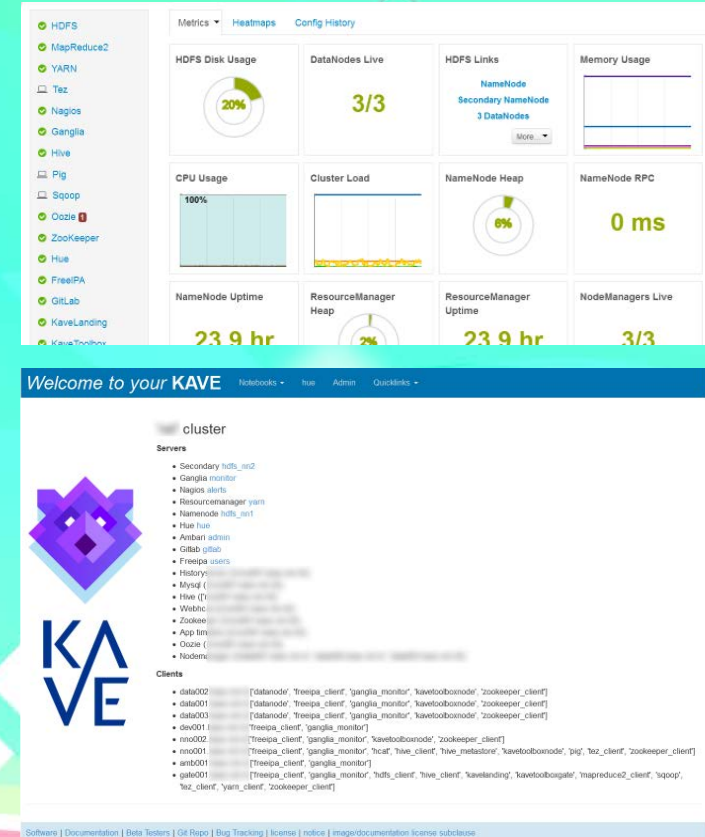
HDFS
MapReduce2
YARN
Tez
Nagios
Ganglia
Hive
Pig
Sqoop
Oozie 1
ZooKeeper
Hue
FreeIPA
GitLab
KaveLanding
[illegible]

Metrics ▾ Heatmaps Config History

HDFS Disk Usage
20%

DataNodes Live
3/3

HDFS Links
NameNode
Secondary NameNode
3 DataNodes
More ▾

Memory Usage

CPU Usage
100%

Cluster Load

NameNode Heap
6%

NameNode RPC
0 ms

NameNode Uptime
23.9 hr

ResourceManager Heap
2%

ResourceManager Uptime
23.9 hr

NodeManagers Live
3/3

Welcome to your KAVE
Notebooks ▾ hue Admin Quicklinks ▾

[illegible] cluster

Servers

- Secondary hdfs_nn2
- Ganglia monitor
- Nagios alerts
- Resourcemanager yarn
- Namenode hdfs_nn1
- Hue hue
- Ambari admin
- Gitlab gitlab
- Freeipa users
- History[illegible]
- Mysql ([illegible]
- Hive ([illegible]
- Webhc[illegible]
- Zookee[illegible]
- App tim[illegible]
- Oozie ([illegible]
- Nodema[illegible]

Clients

- data002 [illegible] ['datanode', 'freeipa_client', 'ganglia_monitor', 'kavetoolboxnode', 'zookeeper_client']
- data001 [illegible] ['datanode', 'freeipa_client', 'ganglia_monitor', 'kavetoolboxnode', 'zookeeper_client']
- data003 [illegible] ['datanode', 'freeipa_client', 'ganglia_monitor', 'kavetoolboxnode', 'zookeeper_client']
- dev001 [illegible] ['freeipa_client', 'ganglia_monitor']
- nn002 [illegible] ['freeipa_client', 'ganglia_monitor', 'kavetoolboxnode', 'zookeeper_client']
- nn001 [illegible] ['freeipa_client', 'ganglia_monitor', 'hcat', 'hive_client', 'hive_metastore', 'kavetoolboxnode', 'pig', 'tez_client', 'zookeeper_client']
- amb001 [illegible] ['freeipa_client', 'ganglia_monitor']
- gate001 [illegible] ['freeipa_client', 'ganglia_monitor', 'hdfs_client', 'hive_client', 'kavelanding', 'kavetoolboxgate', 'mapreduce2_client', 'sqoop', 'tez_client', 'yarn_client', 'zookeeper_client']

KA
VE

Software | Documentation | Beta Testers | Git Repo | Bug Tracking | license | notice | image/documentation license subclause